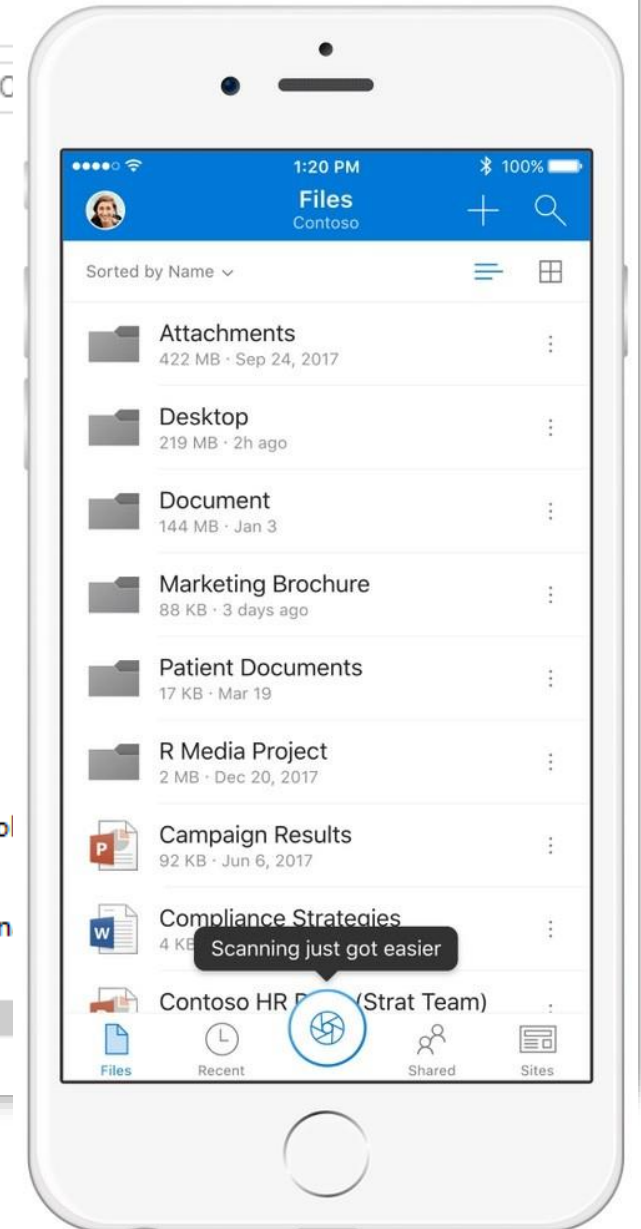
1:20 PM
100%
Files
Contoso
Sorted by Name
Attachments
422 MB · Sep 24, 2017
Desktop
219 MB · 2h ago
Document
144 MB · Jan 3
Marketing Brochure
88 KB · 3 days ago
Patient Documents
17 KB · Mar 19
R Media Project
2 MB · Dec 20, 2017
Campaign Results
92 KB · Jun 6, 2017
Compliance Strategies
4 KB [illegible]
Scanning just got easier
Contoso HR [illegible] (Strat Team)
Files
Recent
Shared
Sites